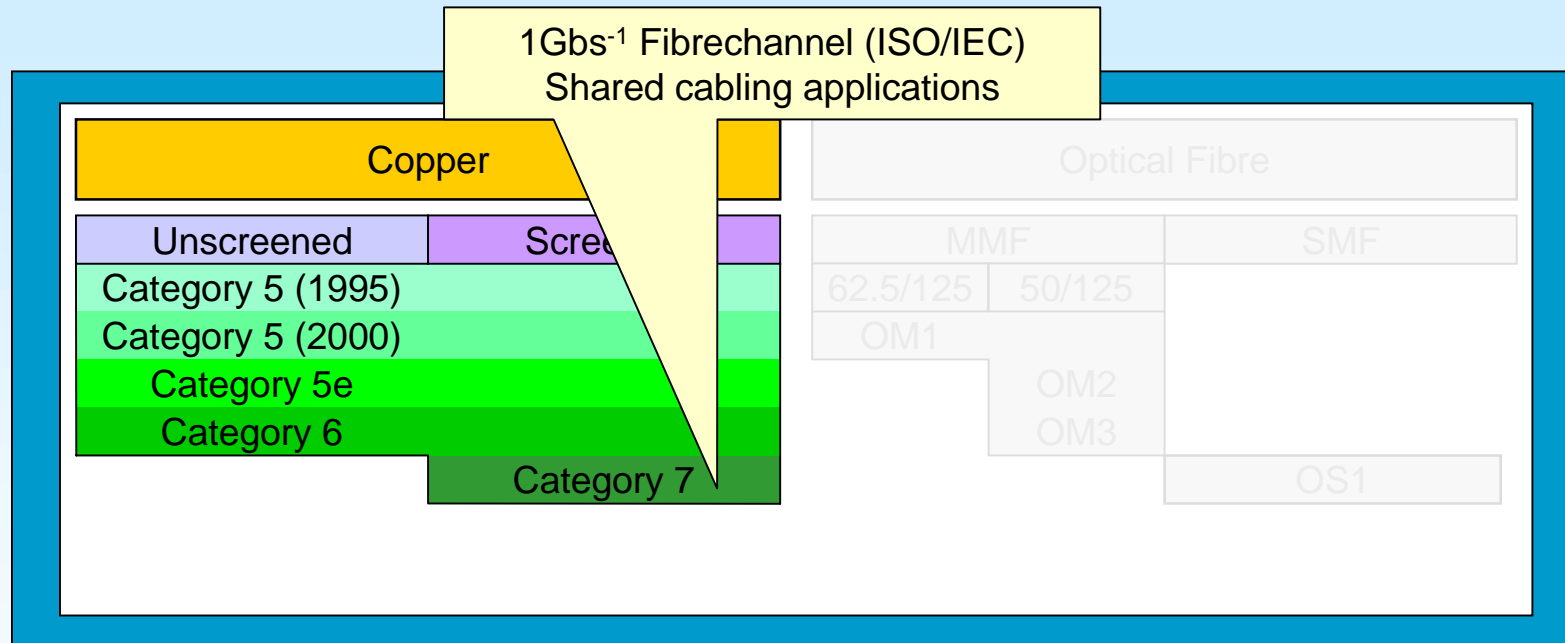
1Gbs$^{-1}$ Fibrechannel (ISO/IEC)
Shared cabling applications

Copper

Optical Fibre

Unscreened

Scree

MMF

SMF

Category 5 (1995)

62.5/125

50/125

Category 5 (2000)

OM1

Category 5e

OM2

Category 6

OM3

Category 7

OS1